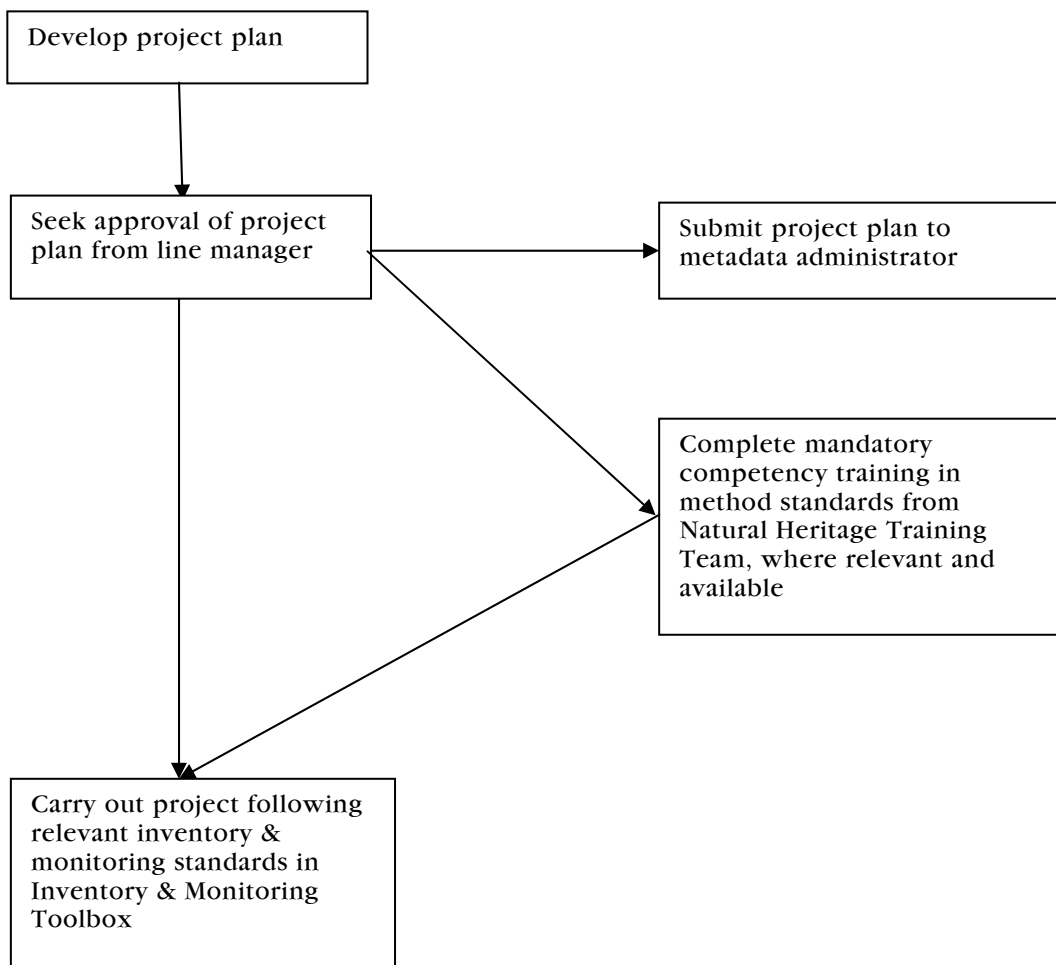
Develop project plan

Seek approval of project plan from line manager

Submit project plan to metadata administrator

Complete mandatory competency training in method standards from Natural Heritage Training Team, where relevant and available

Carry out project following relevant inventory & monitoring standards in Inventory & Monitoring Toolbox